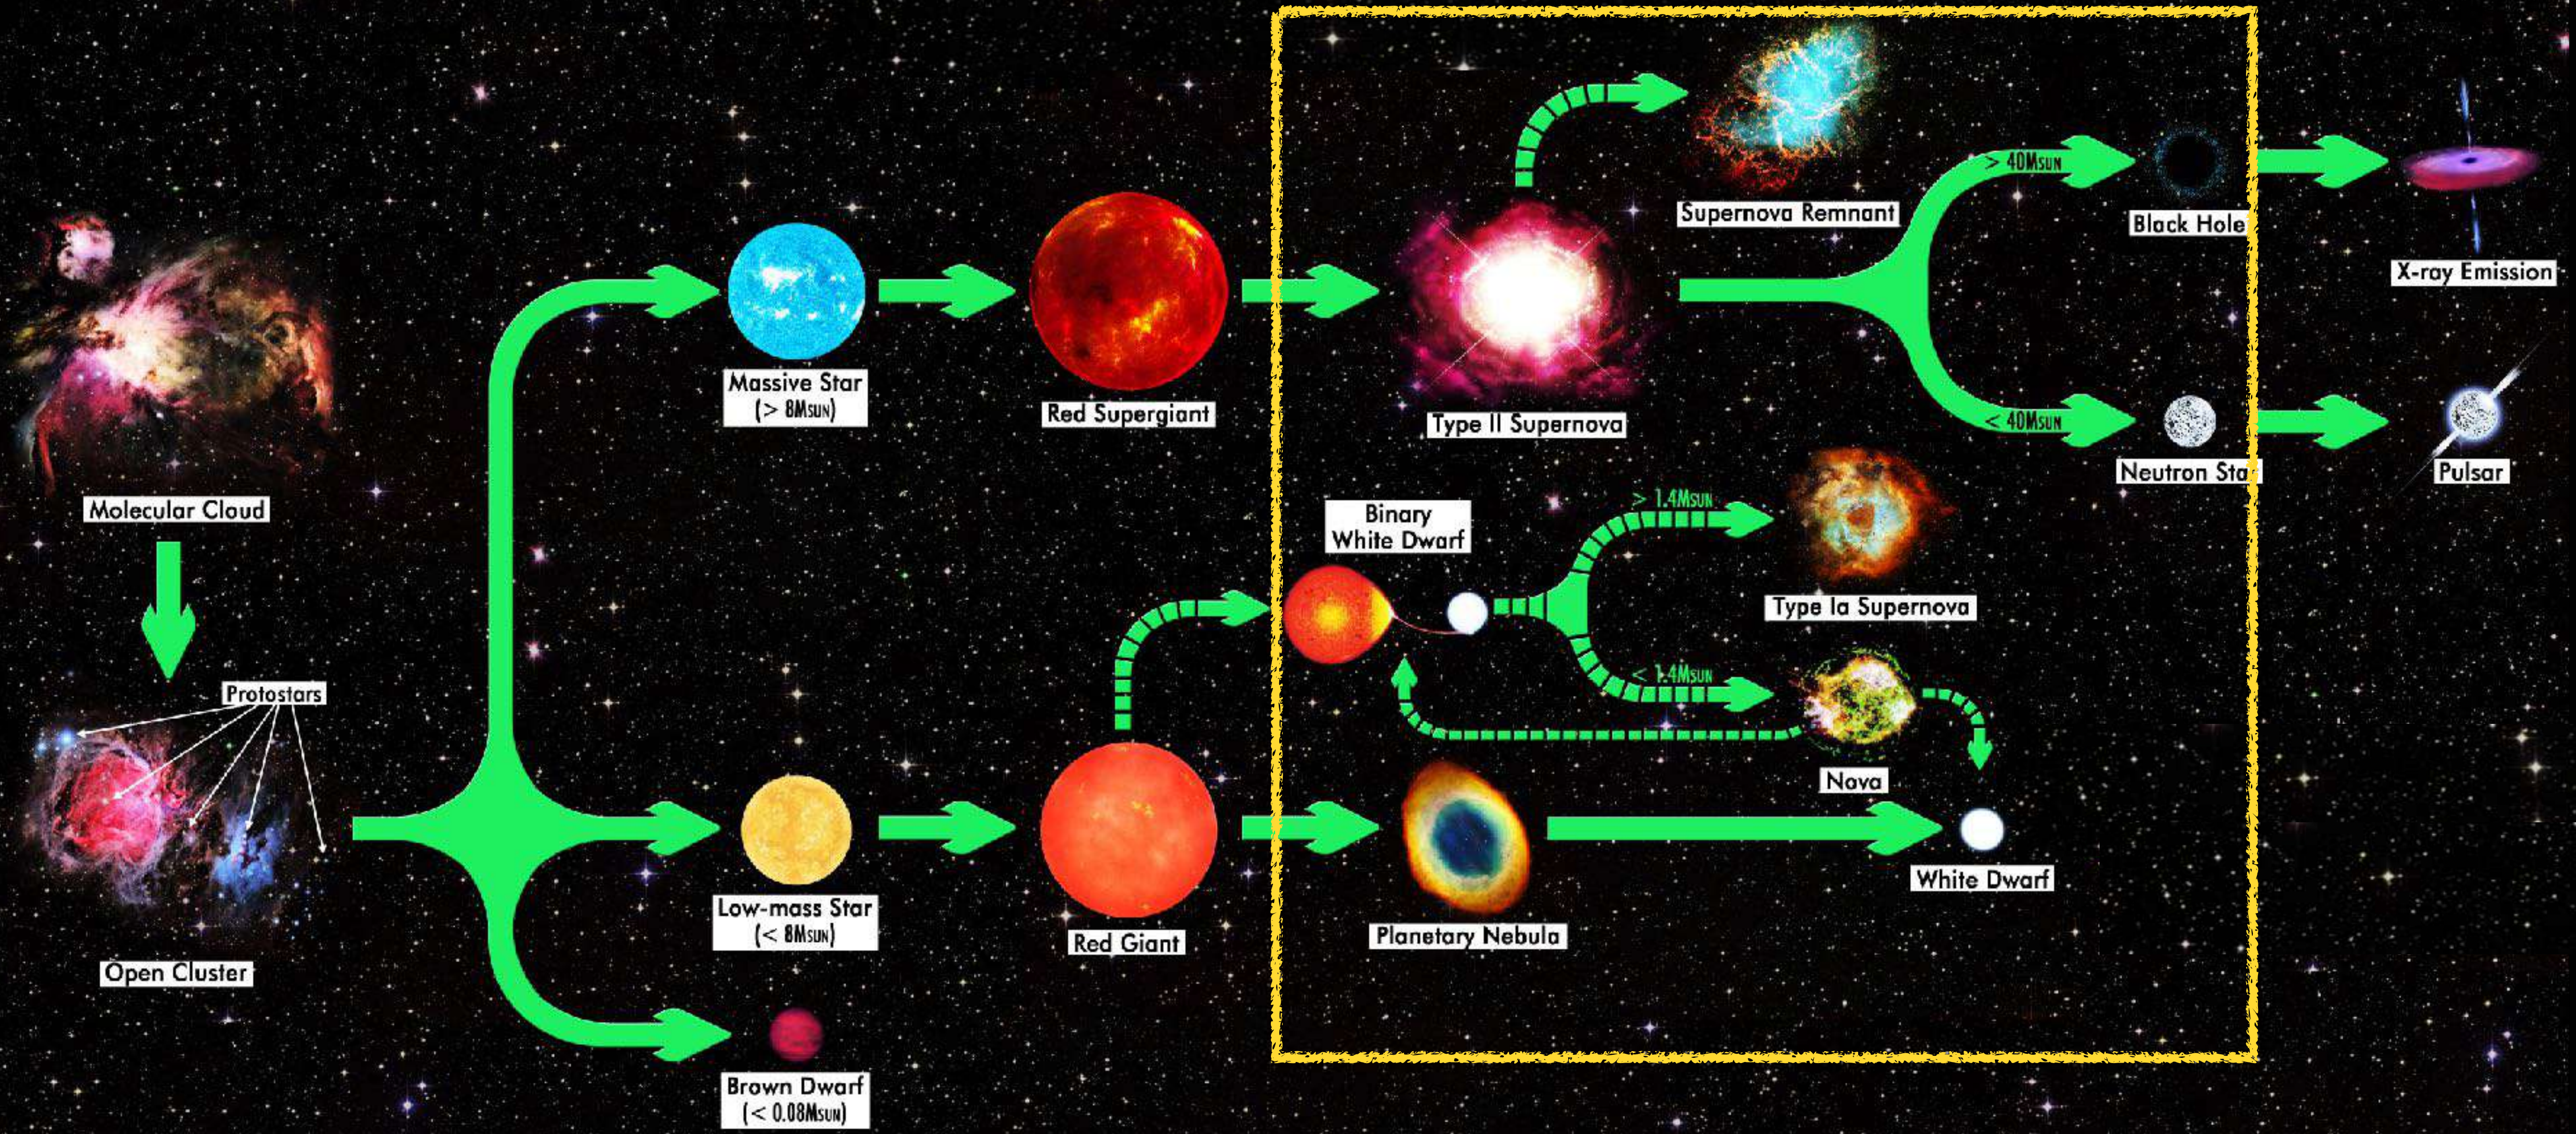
Molecular Cloud

Protostars

Open Cluster

Massive Star (> 8$M_{SUN}$)

Red Supergiant

Type II Supernova

Supernova Remnant

> 40$M_{SUN}$

Black Hole

X-ray Emission

< 40$M_{SUN}$

Neutron Star

Pulsar

Binary White Dwarf

> 1.4$M_{SUN}$

Type Ia Supernova

< 1.4$M_{SUN}$

Nova

Low-mass Star (< 8$M_{SUN}$)

Red Giant

Planetary Nebula

White Dwarf

Brown Dwarf (< 0.08$M_{SUN}$)